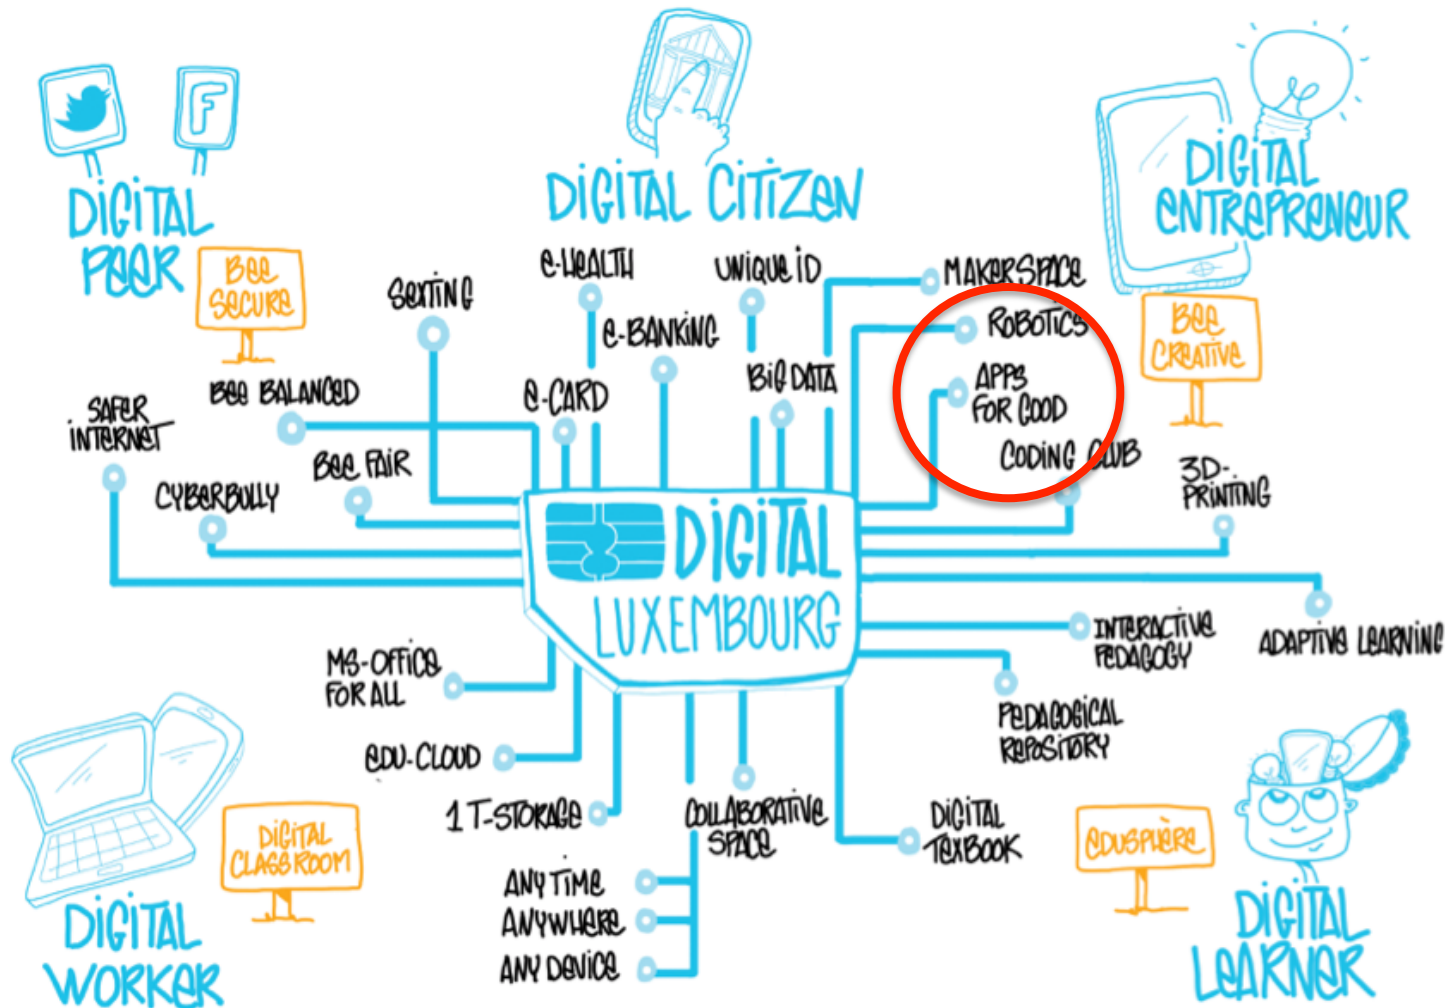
DIGITAL PEER

BEE SECURE

DIGITAL CITIZEN

DIGITAL ENTREPRENEUR

BEE CREATIVE

SEXTING

E-HEALTH

UNIQUE ID

MAKERSPACE

ROBOTICS

APPS FOR GOOD

CODING CLUB

E-BANKING

BIG DATA

E-CARD

BEE BALANCED

SAFER INTERNET

BEE FAIR

CYBERBULLY

3D-PRINTING

DIGITAL LUXEMBOURG

INTERACTIVE PEDAGOGY

ADAPTIVE LEARNING

PEDAGOGICAL REPOSITORY

MS-OFFICE FOR ALL

EDU-CLOUD

1 T-STORAGE

COLLABORATIVE SPACE

DIGITAL TEXBOOK

ANY TIME

ANYWHERE

ANY DEVICE

DIGITAL CLASSROOM

DIGITAL WORKER

EDUSPHÈRE

DIGITAL LEARNER